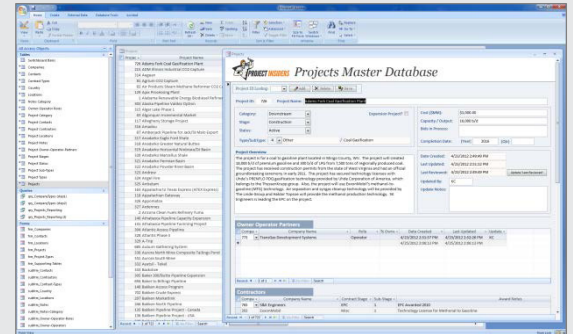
Projects Master Database

PROJECT INSIDERS

Project ID: 726 Project Name: Belle Fork Coal Gasification Plant

Category: Downstream
Stage: Construction
Status: Active
Type/SubType: Other / Coal Gasification

Cost ($MM): $3,000.00
Capacity / Output: 18,000 b/d
Bids in Process:
Completion Date: 2016

Project Overview

Date Created: 4/13/2012 2:09:00 PM
Last Updated: 4/13/2012 3:51:00 PM
Last Reviewed: 4/13/2012 2:09:00 PM
Updated By: KC
Update Notes:

Owner Operator Partners

Contractors

Award Notes
EPC Awarded 2012
Technology License for Methanol to Gasoline

Record: 1 of 1 No Filter Search

All Access Objects

Projects

Project ID Project Name
726 Belle Fork Coal Gasification Plant